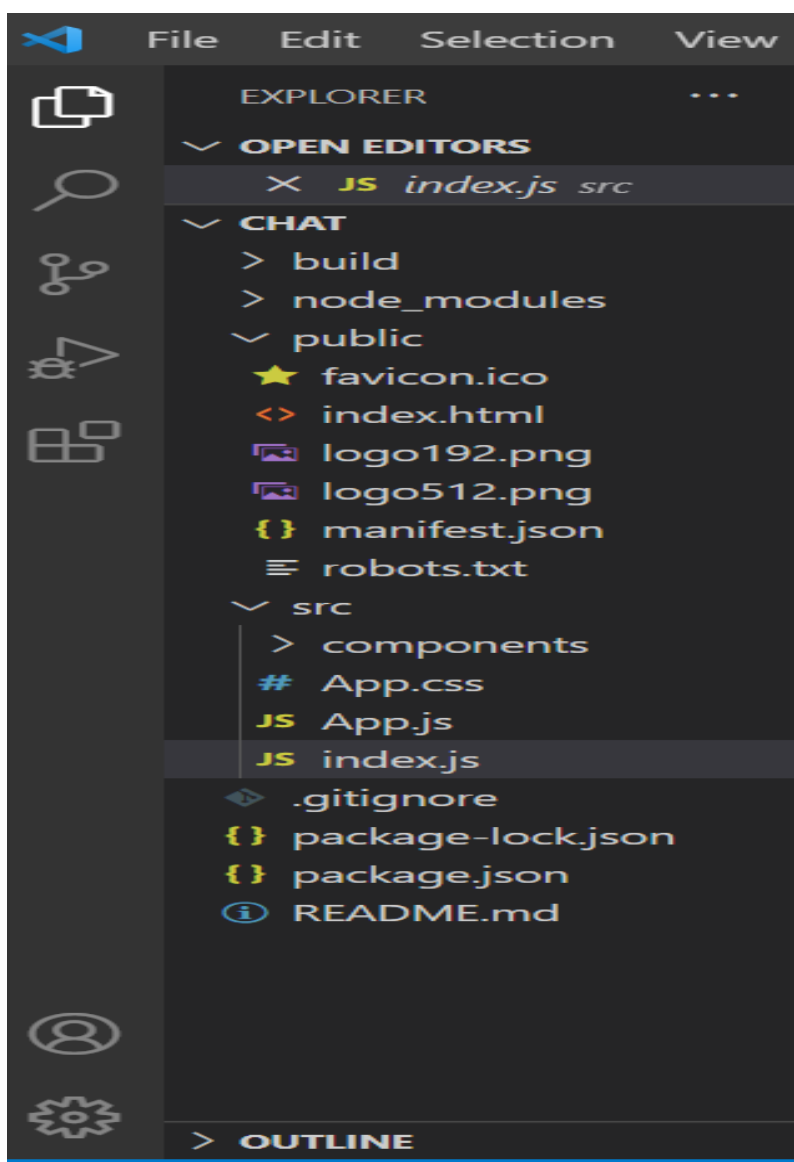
File Edit Selection View

EXPLORER ···

OPEN EDITORS

× JS index.js src

CHAT

build

node_modules

public

favicon.ico

<> index.html

logo192.png

logo512.png

{ } manifest.json

robots.txt

src

components

# App.css

JS App.js

JS index.js

.gitignore

{ } package-lock.json

{ } package.json

README.md

OUTLINE